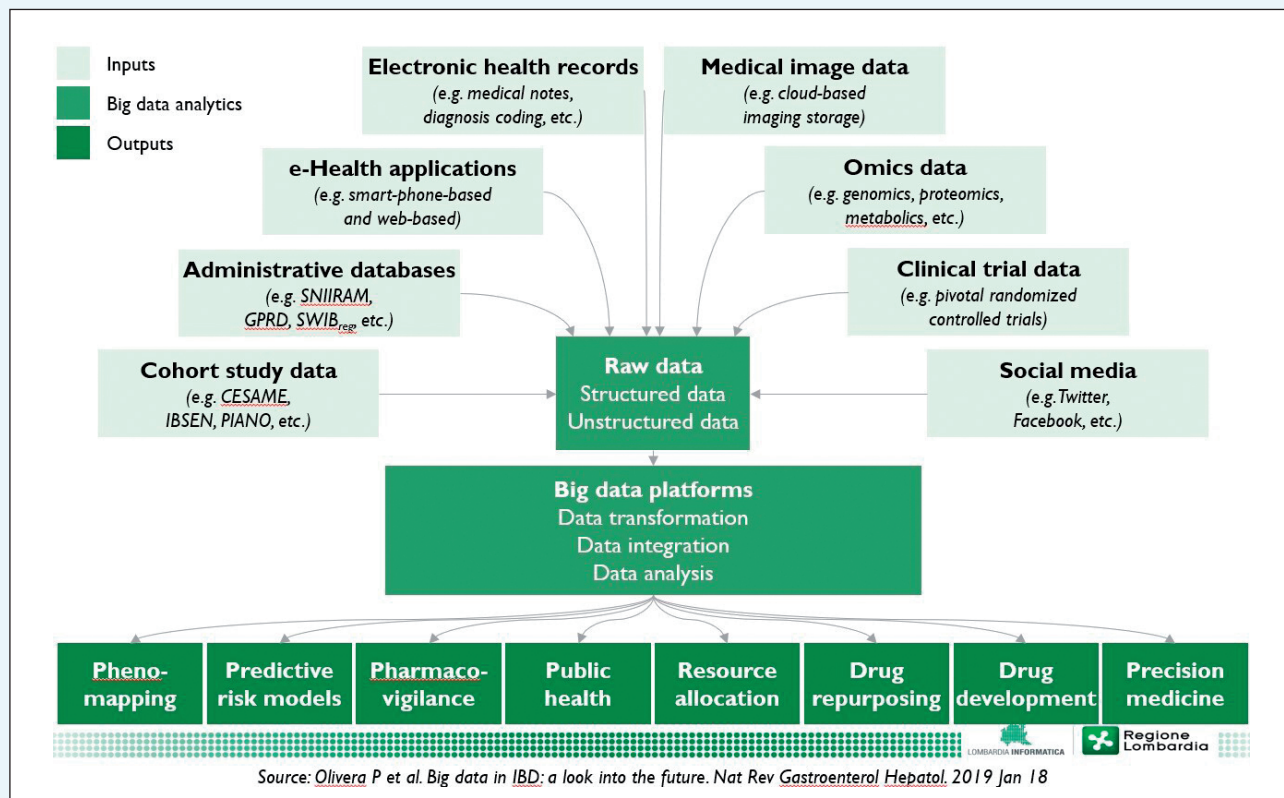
Inputs

Big data analytics

Outputs

Electronic health records
(e.g. medical notes, diagnosis coding, etc.)

Medical image data
(e.g. cloud-based imaging storage)

e-Health applications
(e.g. smart-phone-based and web-based)

Omics data
(e.g. genomics, proteomics, metabolics, etc.)

Administrative databases
(e.g. SNIIRAM, GPRD, $SWIB_{reg}$, etc.)

Clinical trial data
(e.g. pivotal randomized controlled trials)

Cohort study data
(e.g. CESAME, IBSEN, PIANO, etc.)

Raw data
Structured data
Unstructured data

Social media
(e.g.Twitter, Facebook, etc.)

Big data platforms
Data transformation
Data integration
Data analysis

Pheno-mapping

Predictive risk models

Pharmaco-vigilance

Public health

Resource allocation

Drug repurposing

Drug development

Precision medicine

LOMBARDIA INFORMATICA

Regione Lombardia

Source: Olivera P et al. Big data in IBD: a look into the future. Nat Rev Gastroenterol Hepatol. 2019 Jan 18